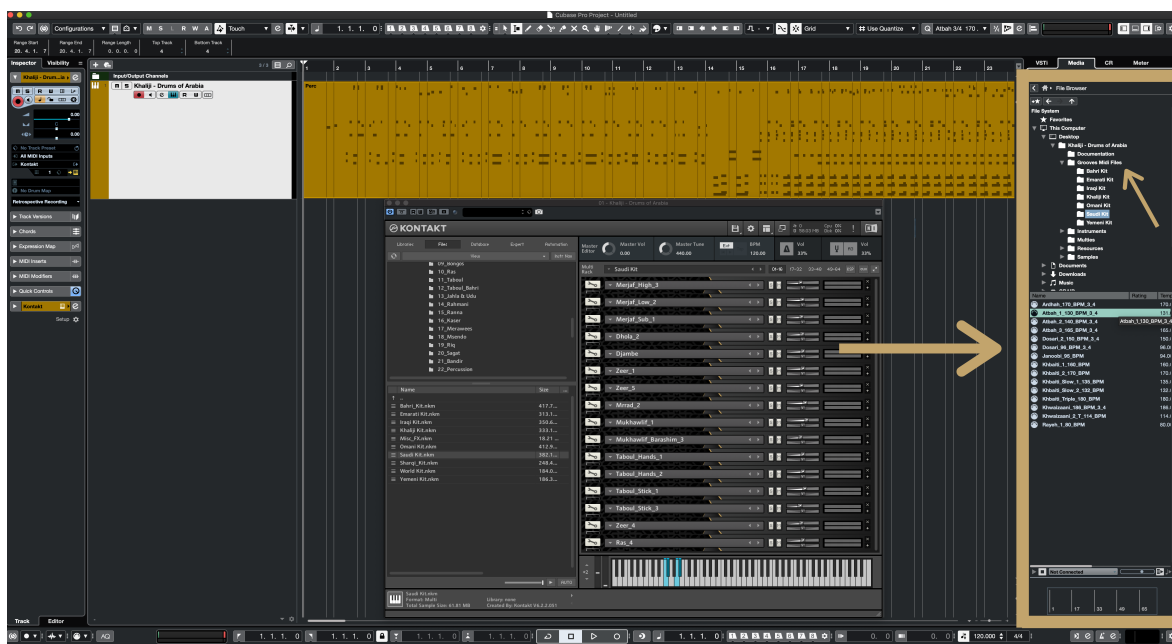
Cubase Pro Project - Untitled

Configurations

Touch

Grid

Use Quantize

Atbah 3/4 170.

Range Start
Range End
Range Length
Top Track
Bottom Track

Inspector
Visibility

Khaliji - Drum...ia

Input/Output Channels

Khaliji - Drums of Arabia

No Track Preset

All MIDI Inputs

Kontakt

No Drum Map

Retrospective Recording

Track Versions

Chords

Expression Map

MIDI Inserts

MIDI Modifiers

Quick Controls

Kontakt

Setup

Perc

KONTAKT

Libraries
Files
Database
Expert
Automation

09_Bongos
10_Ras
11_Taboul
12_Taboul_Bahri
13_Jahla & Udu
14_Rahmani
15_Ranna
16_Kaser
17_Merawees
18_Msendo
19_Riq
20_Sagat
21_Bandir
22_Percussion

Name
Size

Bahri Kit.nkm 417.7...
Emarati Kit.nkm 313.1...
Iraqi Kit.nkm 350.6...
Khaliji Kit.nkm 333.1...
Misc_FX.nkm 18.21 ...
Omani Kit.nkm 412.9...
Saudi Kit.nkm 382.1...
Shargi_Kit.nkm 248.4...
World Kit.nkm 184.0...
Yemeni Kit.nkm 186.3...

Master Editor
Master Vol 0.00
Master Tune 440.00
BPM 120.00
Vol 33%

Saudi Kit

Merjaf_High_3
Merjaf_Low_2
Merjaf_Sub_1
Dhola_2
Djambe
Zeer_1
Zeer_5
Mrrad_2
Mukhawlif_1
Mukhawlif_Barashim_3
Taboul_Hands_1
Taboul_Hands_2
Taboul_Stick_1
Taboul_Stick_3
Zeer_4
Ras_4

Saudi Kit.nkm
Format: Multi
Total Sample Size: 61.81 MB
Library: none
Created By: Kontakt V6.2.2.051

VSTi
Media
CR
Meter

File Browser

File System
Favorites
This Computer
Desktop
Khaliji - Drums of Arabia
Documentation
Grooves Midi Files
Bahri Kit
Emarati Kit
Iraqi Kit
Khaliji Kit
Omani Kit
Saudi Kit
Yemeni Kit
Instruments
Multies
Resources
Samples
Documents
Downloads
Music

Name
Rating

ArdHah_170_BPM_3_4
Atbah_1_130_BPM_3_4
Atbah_2_140_BPM_3_4
Atbah_3_165_BPM_3_4
Dosari_2_150_BPM_3_4
Dosari_90_BPM_3_4
Janoobi_95_BPM
Khbaiti_1_160_BPM
Khbaiti_2_170_BPM
Khbaiti_Slow_1_135_BPM
Khbaiti_Slow_2_132_BPM
Khbaiti_Triple_180_BPM
Khwaizaani_186_BPM_3_4
Khwaizaani_2_T_114_BPM
Rayeh_1_80_BPM

Atbah_1_130_BPM_3_4

Not Connected

Track
Editor

120.000
4/4